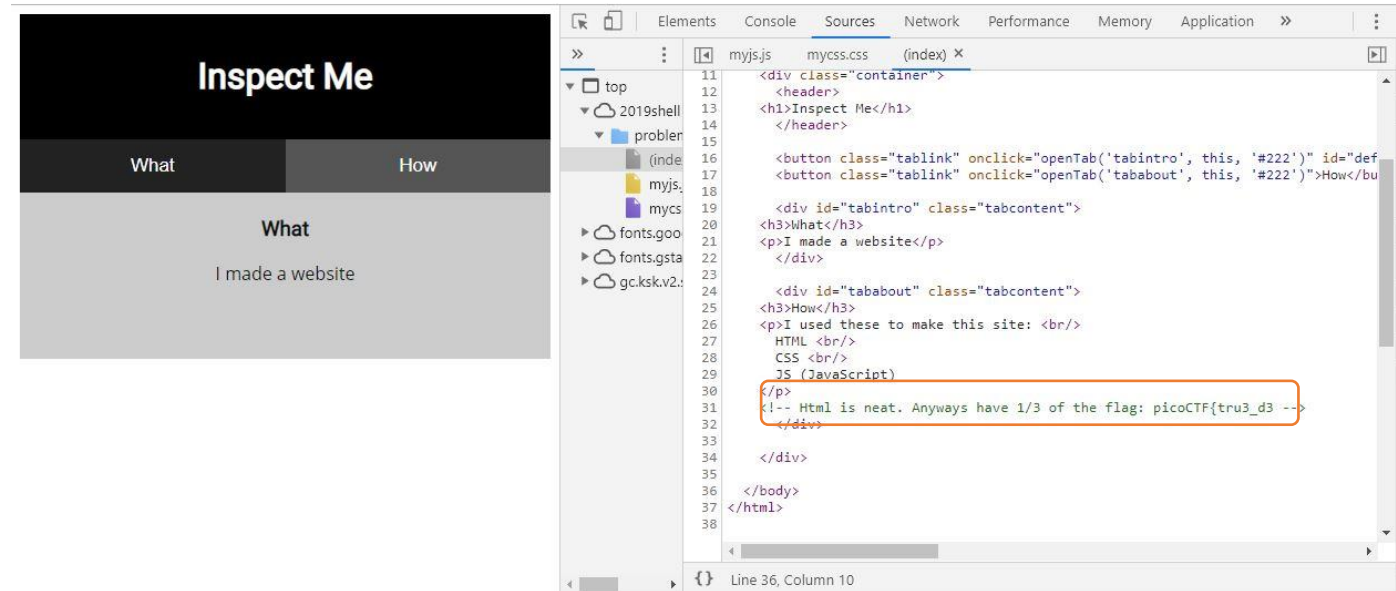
Inspect Me

What

How

What

I made a website

Elements Console Sources Network Performance Memory Application »

»

top
2019shell
problen
(inde
myjs.
mycs
fonts.goo
fonts.gsta
gc.ksk.v2.

myjs.js mycss.css (index) ×

11 <div class="container">
12 <header>
13 <h1>Inspect Me</h1>
14 </header>
15
16 <button class="tablink" onclick="openTab('tabintro', this, '#222')" id="def
17 <button class="tablink" onclick="openTab('tababout', this, '#222')">How</bu
18
19 <div id="tabintro" class="tabcontent">
20 <h3>What</h3>
21 <p>I made a website</p>
22 </div>
23
24 <div id="tababout" class="tabcontent">
25 <h3>How</h3>
26 <p>I used these to make this site: <br/>
27 HTML <br/>
28 CSS <br/>
29 JS (JavaScript)
30 </p>
31 <!-- Html is neat. Anyways have 1/3 of the flag: picoCTF{tru3_d3 -->
32 </div>
33
34 </div>
35
36 </body>
37 </html>
38

{} Line 36, Column 10